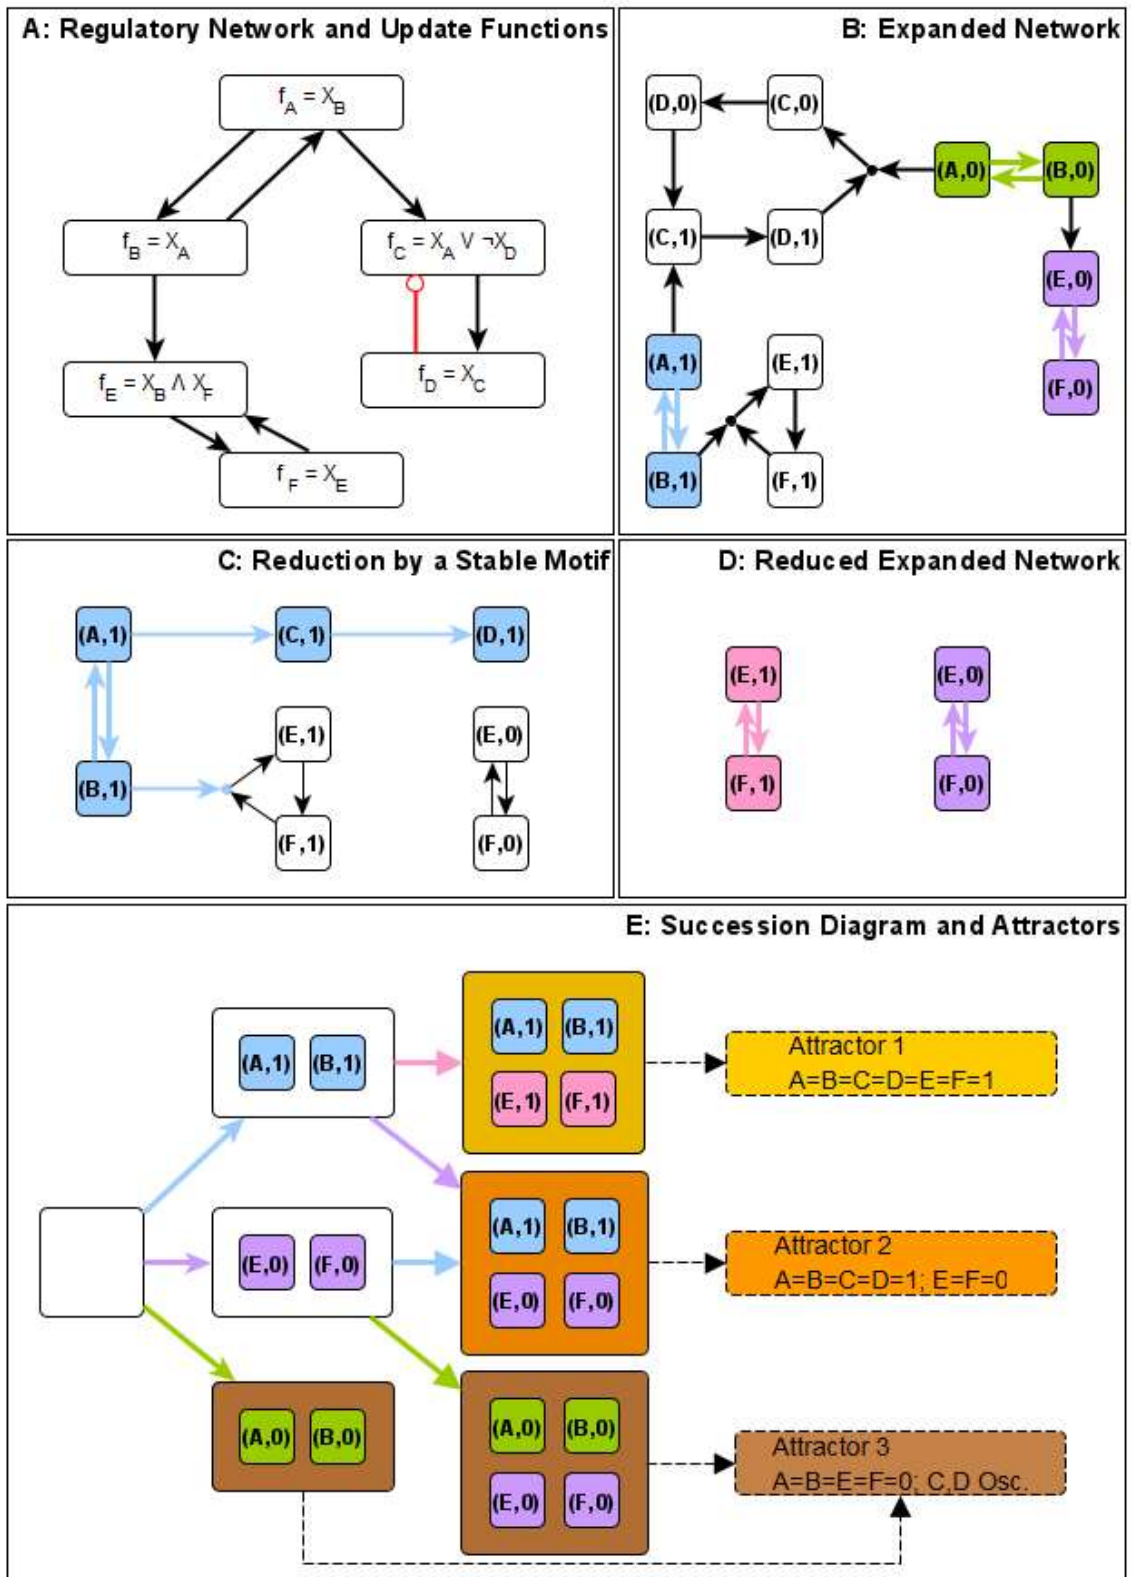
A: Regulatory Network and Update Functions

$f_A = X_B$

$f_B = X_A$

$f_C = X_A \vee \neg X_D$

$f_E = X_B \wedge X_F$

$f_D = X_C$

$f_F = X_E$

B: Expanded Network

(D,0) (C,0)

(A,0) (B,0)

(C,1) (D,1)

(E,0)

(A,1) (E,1)

(F,0)

(B,1) (F,1)

C: Reduction by a Stable Motif

(A,1) (C,1) (D,1)

(E,1) (E,0)

(B,1)

(F,1) (F,0)

D: Reduced Expanded Network

(E,1) (E,0)

(F,1) (F,0)

E: Succession Diagram and Attractors

(A,1) (B,1)

(A,1) (B,1)
(E,1) (F,1)

Attractor 1
A=B=C=D=E=F=1

(E,0) (F,0)

(A,1) (B,1)
(E,0) (F,0)

Attractor 2
A=B=C=D=1; E=F=0

(A,0) (B,0)

(A,0) (B,0)
(E,0) (F,0)

Attractor 3
A=B=E=F=0; C,D Osc.